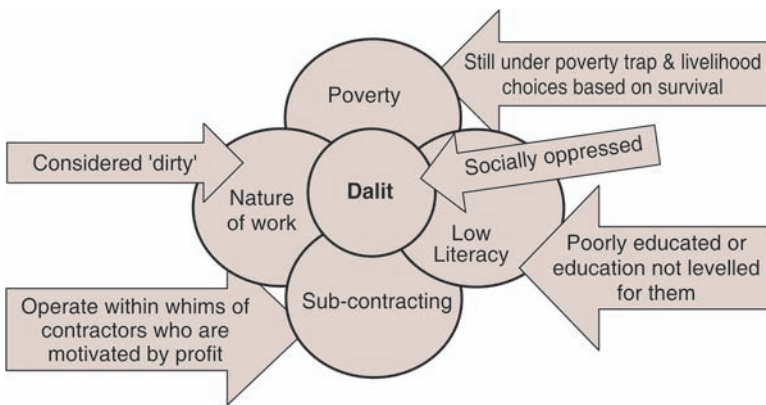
Still under poverty trap & livelihood choices based on survival

Poverty

Considered 'dirty'

Nature of work

Dalit

Socially oppressed

Low Literacy

Poorly educated or education not levelled for them

Operate within whims of contractors who are motivated by profit

Sub-contracting